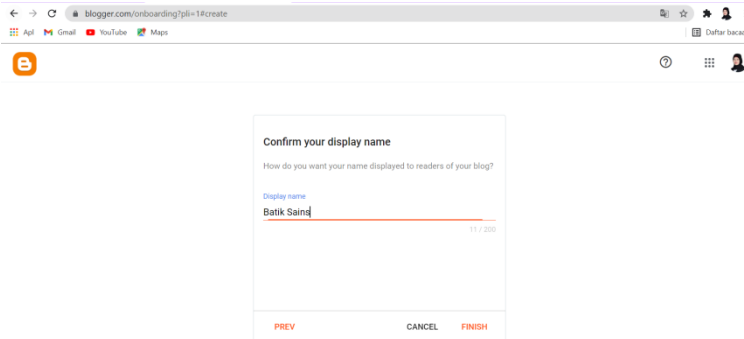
blogger.com/onboarding?pli=1#create

Apl Gmail YouTube Maps

Daftar bacaa

Confirm your display name

How do you want your name displayed to readers of your blog?

Display name

Batik Sains

11 / 200

PREV CANCEL FINISH